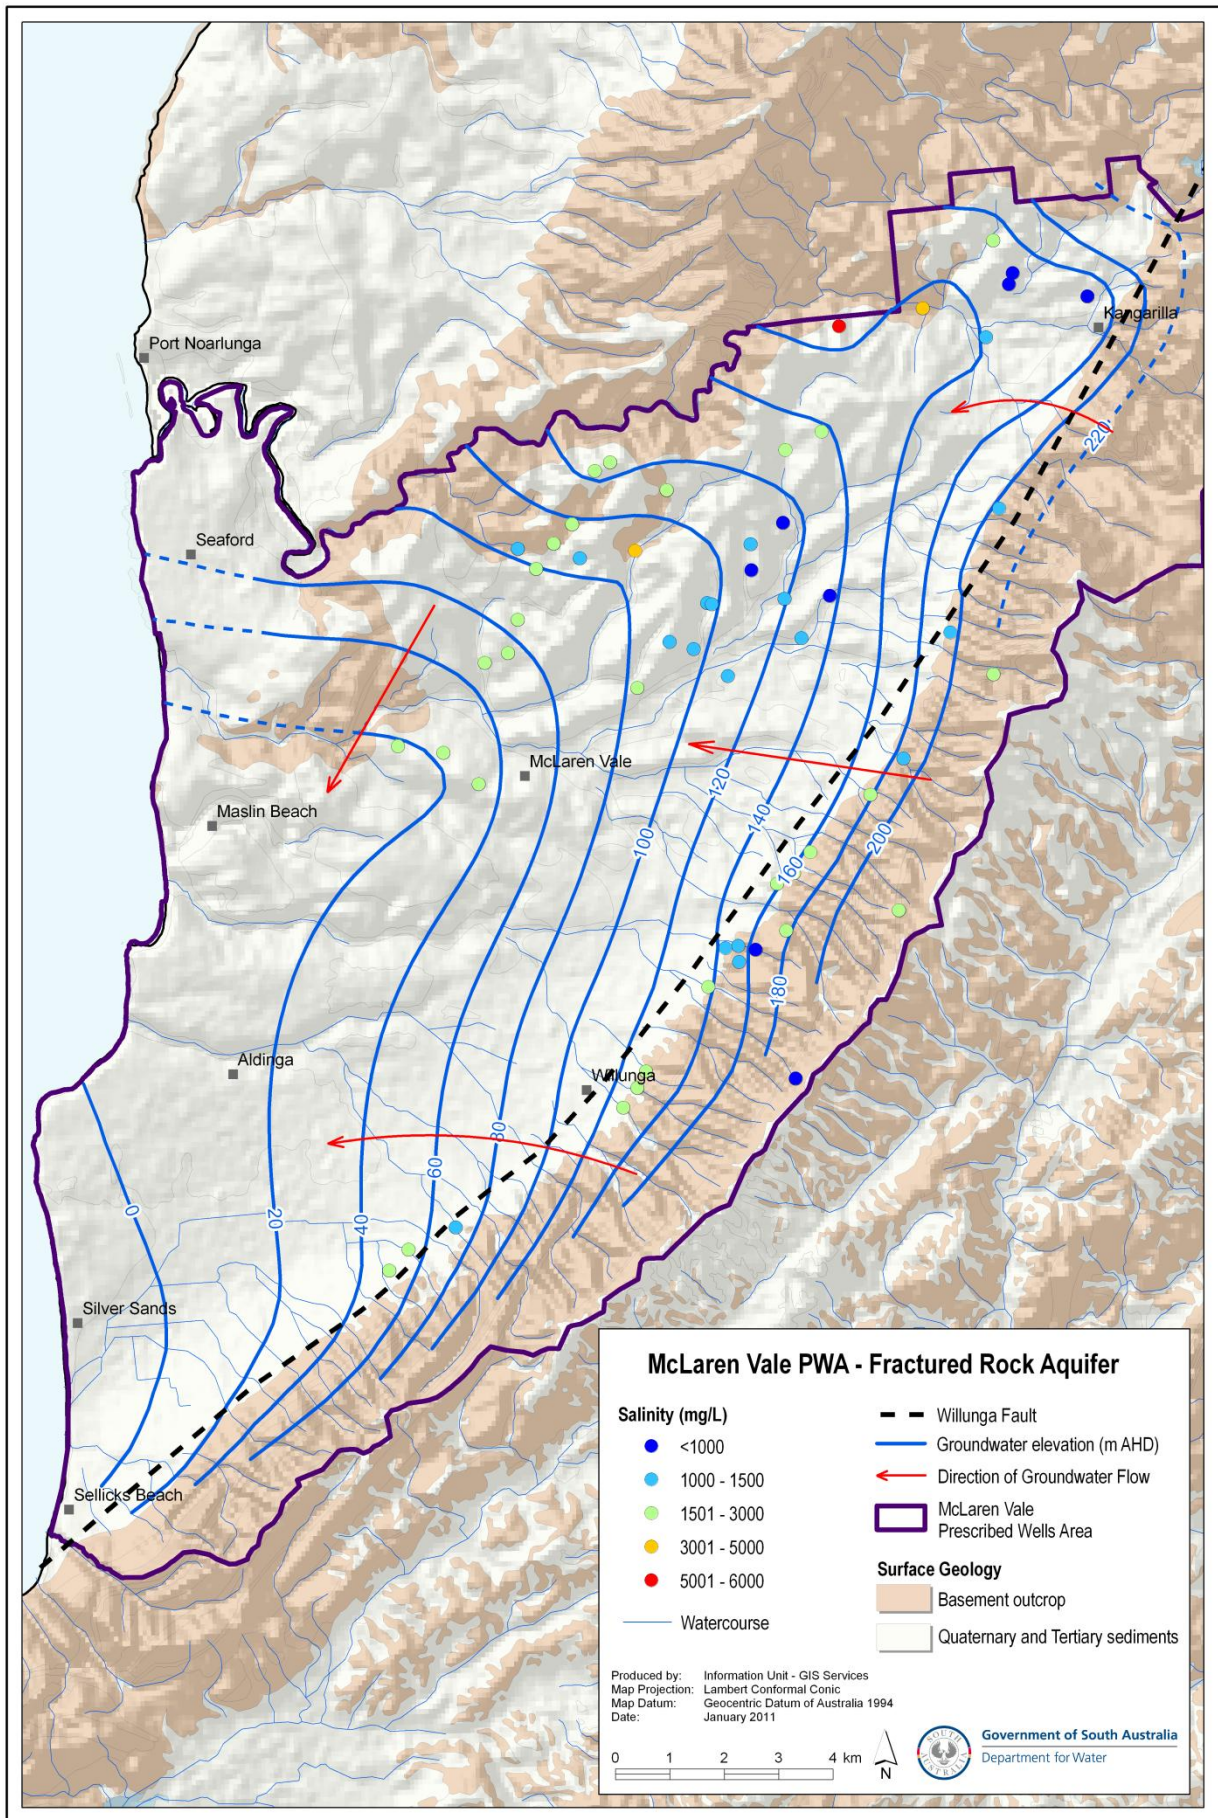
Kangarilla
Port Noarlunga
220
Seaford
McLaren Vale
Maslin Beach
120
140
100
160
200
180
Aldinga
Willunga
80
60
0
20
40
Silver Sands
Sellicks Beach

McLaren Vale PWA - Fractured Rock Aquifer

Salinity (mg/L)
<1000
1000 - 1500
1501 - 3000
3001 - 5000
5001 - 6000
Watercourse

Willunga Fault
Groundwater elevation (m AHD)
Direction of Groundwater Flow
McLaren Vale Prescribed Wells Area

Surface Geology
Basement outcrop
Quaternary and Tertiary sediments

Produced by: Information Unit - GIS Services
Map Projection: Lambert Conformal Conic
Map Datum: Geocentric Datum of Australia 1994
Date: January 2011

0 1 2 3 4 km
N

Government of South Australia
Department for Water